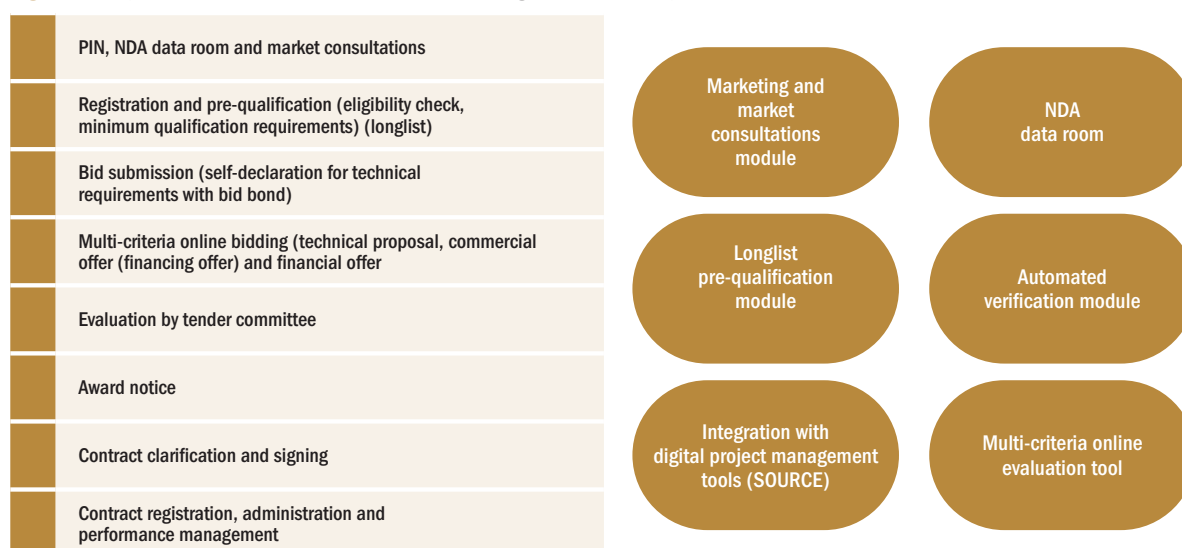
PIN, NDA data room and market consultations

Registration and pre-qualification (eligibility check, minimum qualification requirements) (longlist)

Bid submission (self-declaration for technical requirements with bid bond)

Multi-criteria online bidding (technical proposal, commercial offer (financing offer) and financial offer

Evaluation by tender committee

Award notice

Contract clarification and signing

Contract registration, administration and performance management

Marketing and market consultations module

NDA data room

Longlist pre-qualification module

Automated verification module

Integration with digital project management tools (SOURCE)

Multi-criteria online evaluation tool